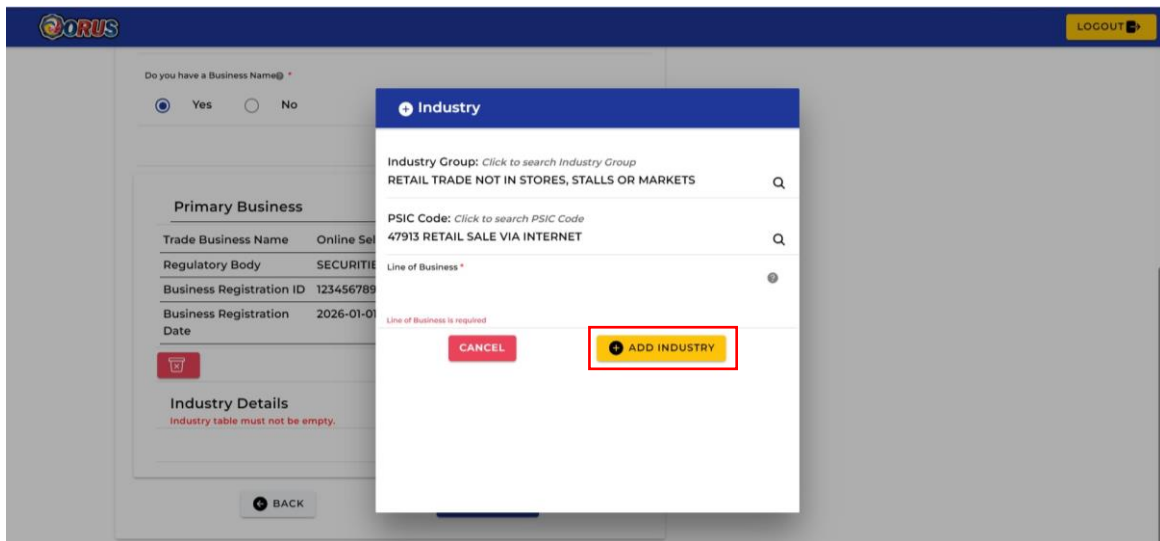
ORUS

LOGOUT

Do you have a Business Name *

Yes No

Primary Business

| Trade Business Name | Online Sel |
|---|---|
| Regulatory Body | SECURITIE |
| Business Registration ID | 123456789 |
| Business Registration Date | 2026-01-01 |

Industry Details

Industry table must not be empty.

BACK

Industry

Industry Group: Click to search Industry Group
RETAIL TRADE NOT IN STORES, STALLS OR MARKETS

PSIC Code: Click to search PSIC Code
47913 RETAIL SALE VIA INTERNET

Line of Business *

Line of Business is required

CANCEL

ADD INDUSTRY